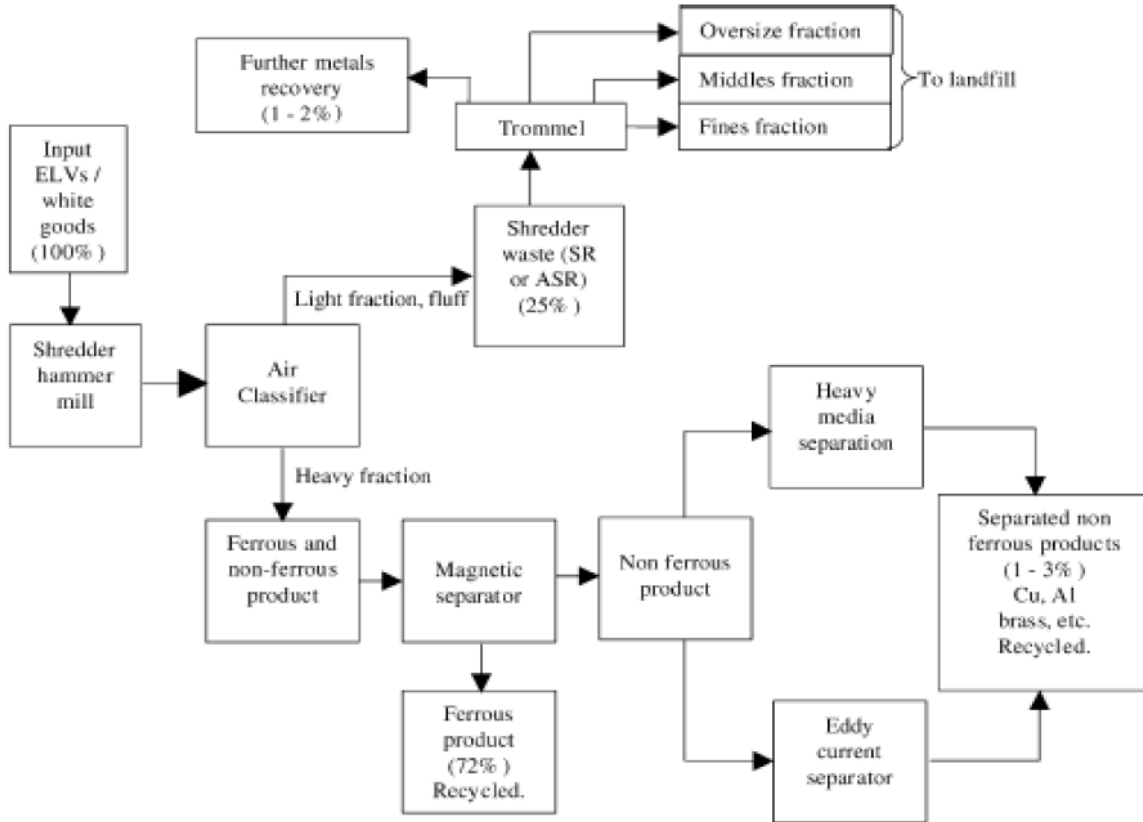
Further metals recovery (1 - 2%)

Trommel

Oversize fraction

Middles fraction

Fines fraction

To landfill

Input ELVs / white goods (100%)

Shredder hammer mill

Air Classifier

Light fraction, fluff

Shredder waste (SR or ASR) (25%)

Heavy fraction

Ferrous and non-ferrous product

Magnetic separator

Non ferrous product

Heavy media separation

Separated non ferrous products (1 - 3%) Cu, Al brass, etc. Recycled.

Ferrous product (72%) Recycled.

Eddy current separator